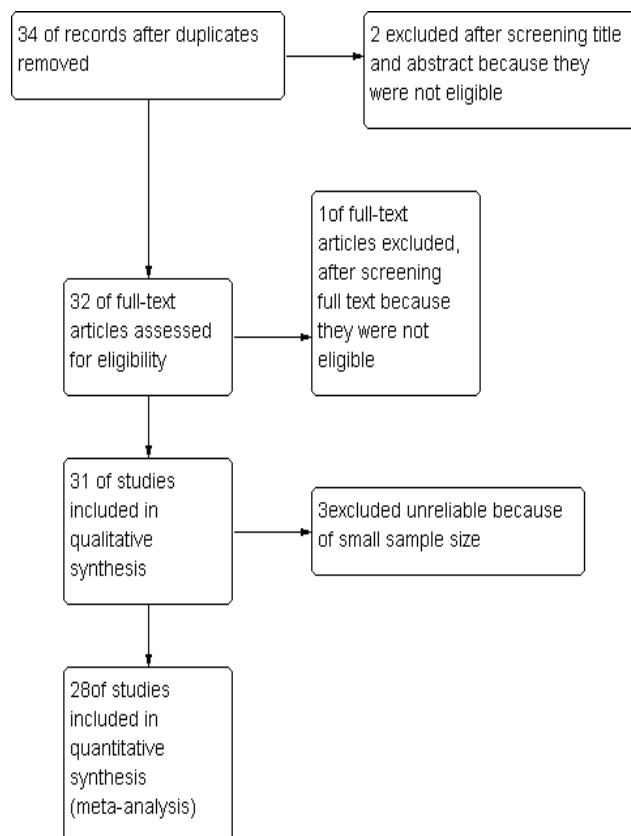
34 of records after duplicates removed

2 excluded after screening title and abstract because they were not eligible

32 of full-text articles assessed for eligibility

1of full-text articles excluded, after screening full text because they were not eligible

31 of studies included in qualitative synthesis

3excluded unreliable because of small sample size

28of studies included in quantitative synthesis (meta-analysis)